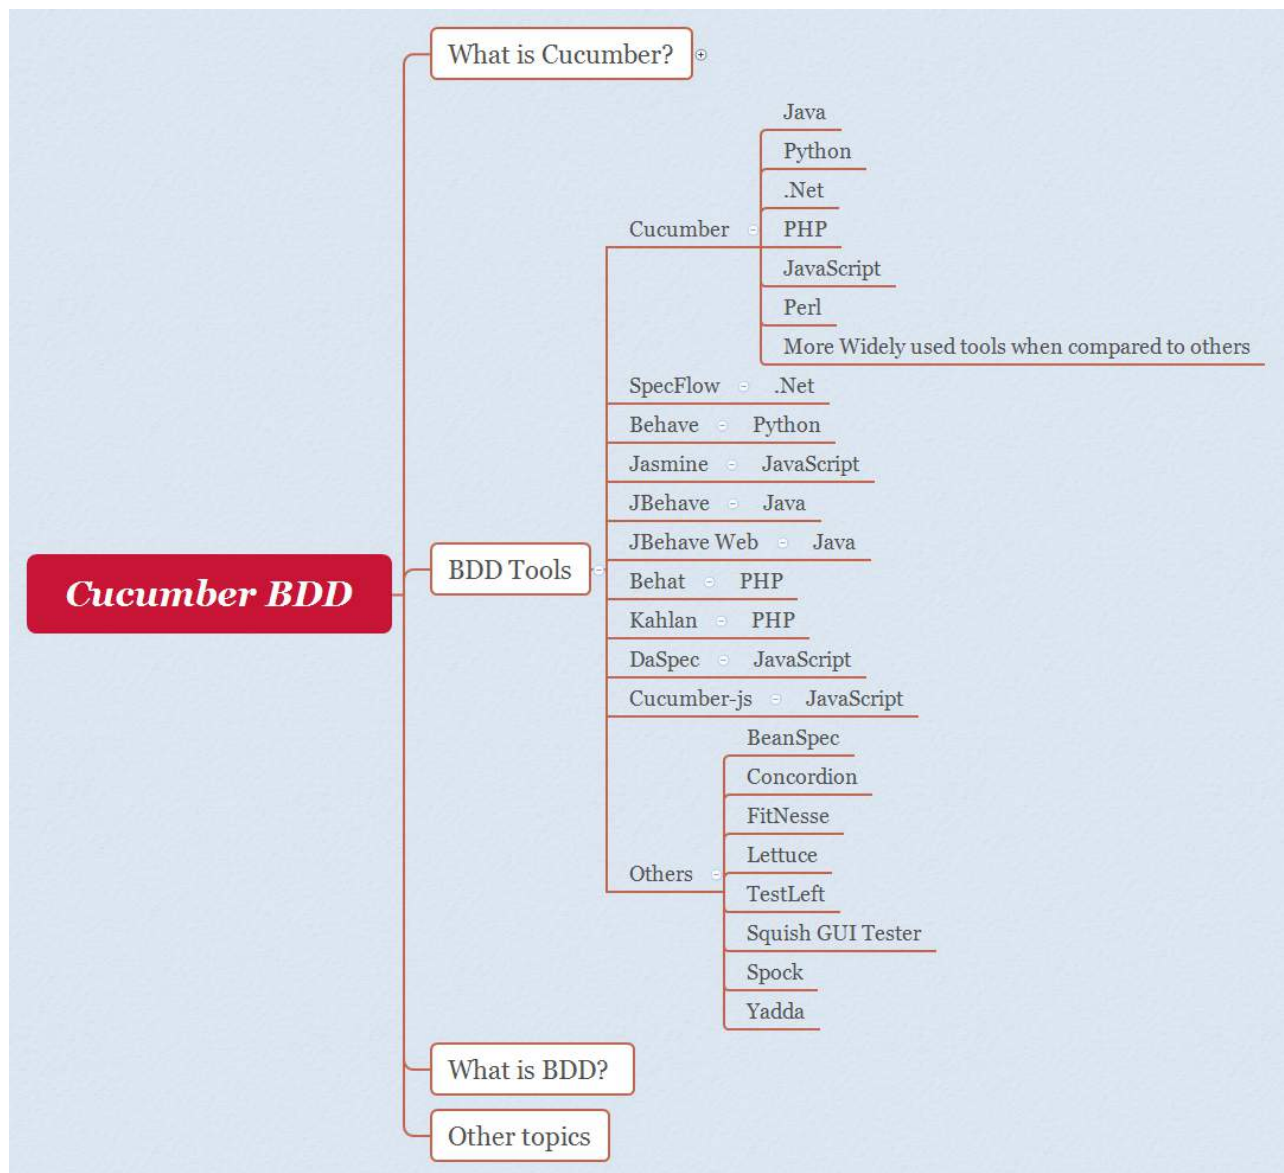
Cucumber BDD

What is Cucumber?

BDD Tools

Cucumber
Java
Python
.Net
PHP
JavaScript
Perl
More Widely used tools when compared to others

SpecFlow .Net
Behave Python
Jasmine JavaScript
JBehave Java
JBehave Web Java
Behat PHP
Kahlan PHP
DaSpec JavaScript
Cucumber-js JavaScript

Others
BeanSpec
Concordion
FitNesse
Lettuce
TestLeft
Squish GUI Tester
Spock
Yadda

What is BDD?

Other topics